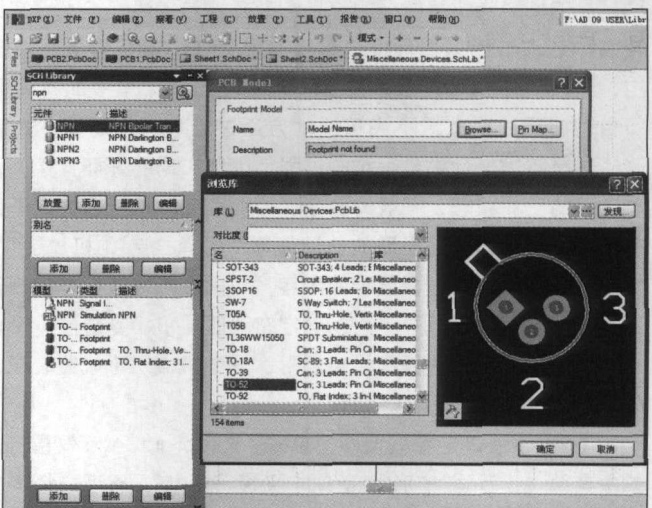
DXP (X) 文件 (F) 编辑 (E) 察看 (V) 工程 (C) 放置 (P) 工具 (T) 报告 (R) 窗口 (W) 帮助 (H)

F:\AD 09 USER\Libr

模式

PCB2.PcbDoc PCB1.PcbDoc Sheet1.SchDoc Sheet2.SchDoc Miscellaneous Devices.SchLib

Files SCH Library Projects

SCH Library

npn

| 元件 | 描述 |
|---|---|
| NPN | NPN Bipolar Tran |
| NPN1 | NPN Darlington B... |
| NPN2 | NPN Darlington B... |
| NPN3 | NPN Darlington B... |

放置 添加 删除 编辑

别名

添加 删除 编辑

| 模型 | 类型 | 描述 |
|---|---|---|
| NPN | Signal I... | |
| NPN | Simulation | NPN |
| TO-... | Footprint | |
| TO-... | Footprint | |
| TO-... | Footprint | TO, Thru-Hole, Ve... |
| TO-... | Footprint | TO, Flat Index; 3 I... |

添加 删除 编辑

PCB Model

Footprint Model

Name Model Name Browse... Pin Map...

Description Footprint not found

浏览库

库 (L) Miscellaneous Devices.PcbLib 发现...

对比度 (

| 名 | Description | 库 |
|---|---|---|
| SOT-343 | SOT-343, 4 Leads; | Miscellaneo |
| SPST-2 | Circuit Breaker; 2 Le | Miscellaneo |
| SSOP16 | SSOP; 16 Leads; Bo | Miscellaneo |
| SW-7 | 6 Way Switch; 7 Le | Miscellaneo |
| T05A | TO, Thru-Hole, Verti | Miscellaneo |
| T05B | TO, Thru-Hole, Verti | Miscellaneo |
| TL36WW15050 | SPDT Subminiature | Miscellaneo |
| TO-18 | Can; 3 Leads; Pin Ci | Miscellaneo |
| TO-18A | SC-89; 3 Flat Leads | Miscellaneo |
| TO-39 | Can; 3 Leads; Pin Ci | Miscellaneo |
| TO-52 | Can; 3 Leads; Pin Ci | Miscellaneo |
| TO-92 | TO, Flat Index; 3 In-l | Miscellaneo |

154 items

1 3 2

确定 取消